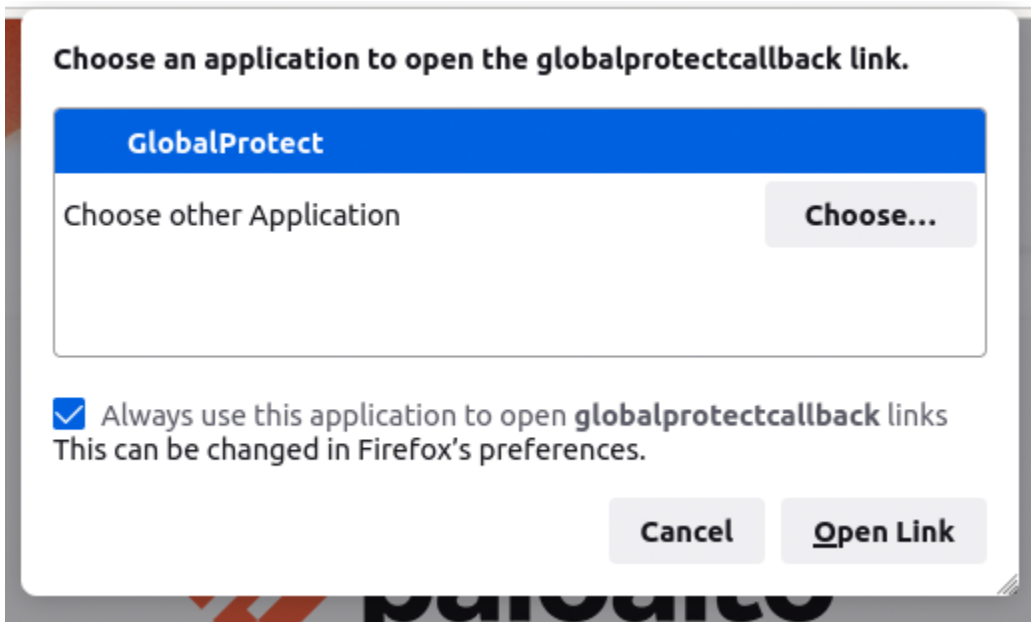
Choose an application to open the globalprotectcallback link.

GlobalProtect

Choose other Application

Choose...

Always use this application to open **globalprotectcallback** links

This can be changed in Firefox’s preferences.

Cancel

Open Link

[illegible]